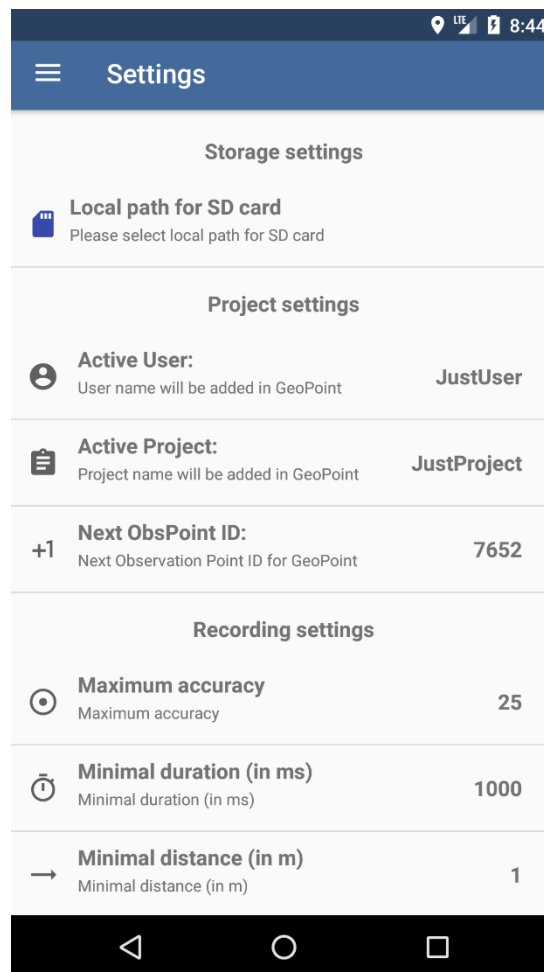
LTE 8:44

Settings

Storage settings

Local path for SD card
Please select local path for SD card

Project settings

Active User:
User name will be added in GeoPoint
JustUser

Active Project:
Project name will be added in GeoPoint
JustProject

+1
Next ObsPoint ID:
Next Observation Point ID for GeoPoint
7652

Recording settings

Maximum accuracy
Maximum accuracy
25

Minimal duration (in ms)
Minimal duration (in ms)
1000

Minimal distance (in m)
Minimal distance (in m)
1